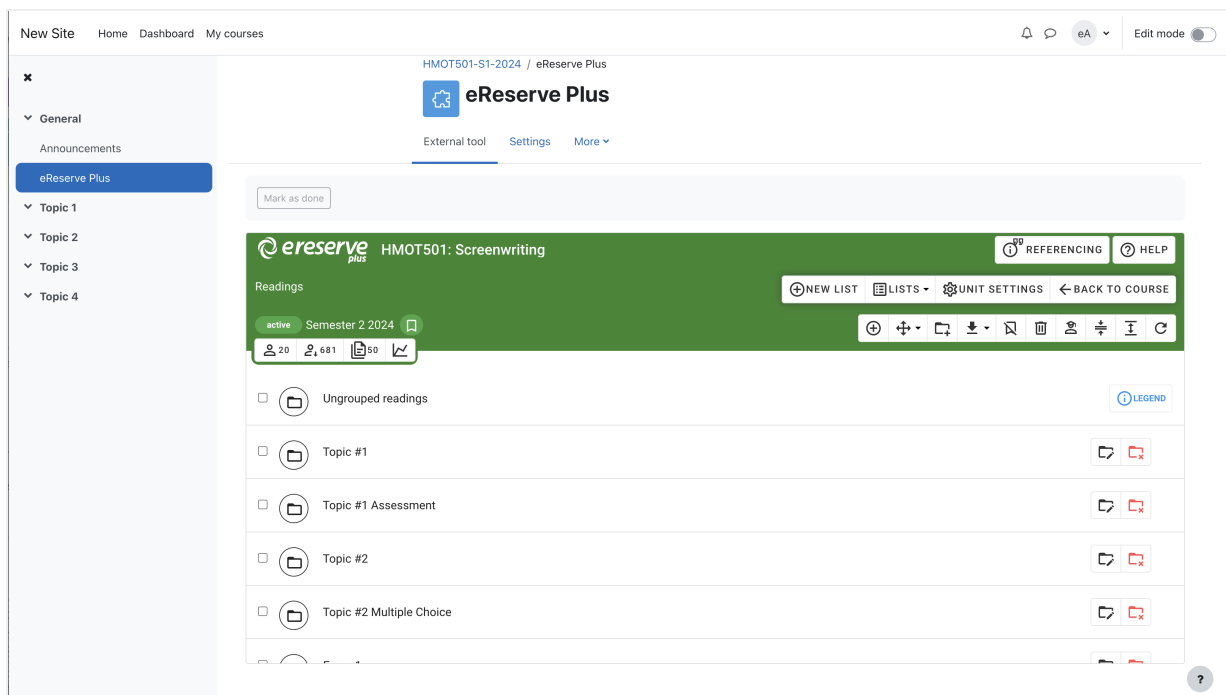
New Site Home Dashboard My courses

eA

Edit mode

General

Announcements

eReserve Plus

Topic 1

Topic 2

Topic 3

Topic 4

HMOT501-S1-2024 / eReserve Plus

eReserve Plus

External tool Settings More

Mark as done

ereserve plus HMOT501: Screenwriting

REFERENCING HELP

Readings

NEW LIST LISTS UNIT SETTINGS BACK TO COURSE

active Semester 2 2024

20 681 50

Ungrouped readings

LEGEND

Topic #1

Topic #1 Assessment

Topic #2

Topic #2 Multiple Choice

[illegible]

?